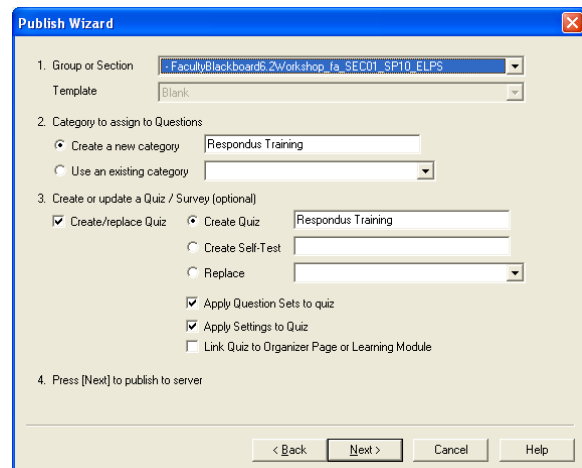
Publish Wizard

1. Group or Section - FacultyBlackboard6.2Workshop_fa_SEC01_SP10_ELPS

Template Blank

2. Category to assign to Questions

Create a new category Respondus Training

Use an existing category

3. Create or update a Quiz / Survey (optional)

Create/replace Quiz

Create Quiz Respondus Training

Create Self-Test

Replace

Apply Question Sets to quiz

Apply Settings to Quiz

Link Quiz to Organizer Page or Learning Module

4. Press [Next] to publish to server

< Back Next > Cancel Help